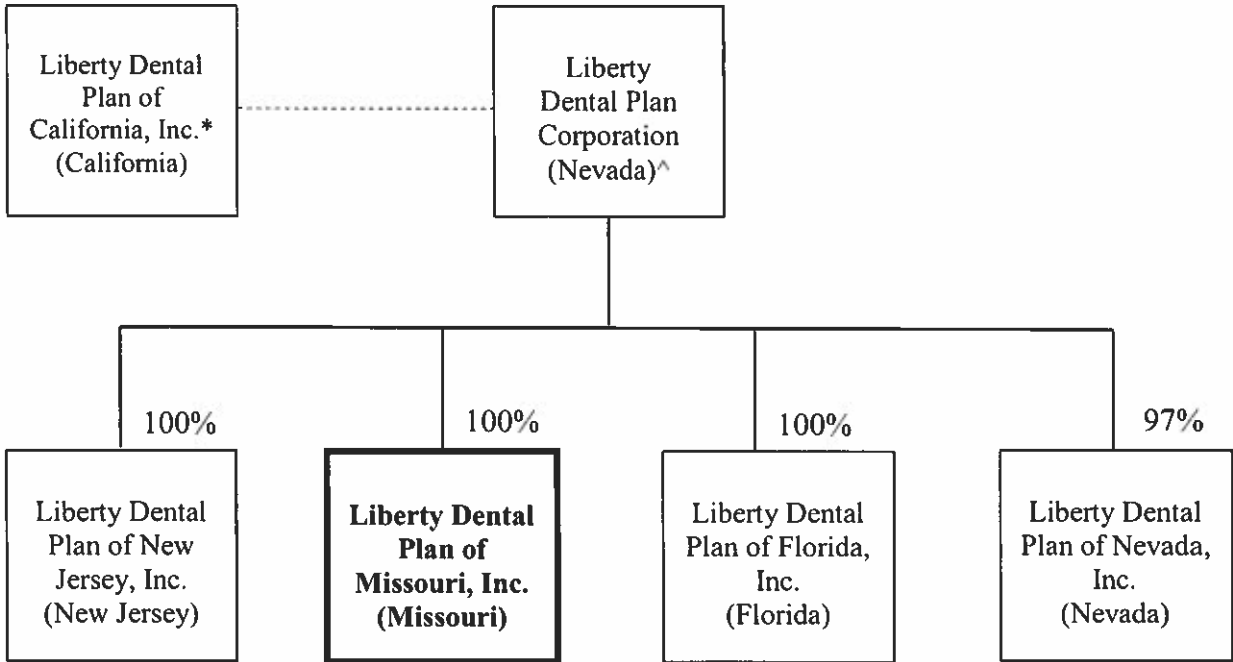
Liberty Dental Plan of California, Inc.* (California)

Liberty Dental Plan Corporation (Nevada)^

100%

Liberty Dental Plan of New Jersey, Inc. (New Jersey)

100%

**Liberty Dental Plan of Missouri, Inc. (Missouri)**

100%

Liberty Dental Plan of Florida, Inc. (Florida)

97%

Liberty Dental Plan of Nevada, Inc. (Nevada)